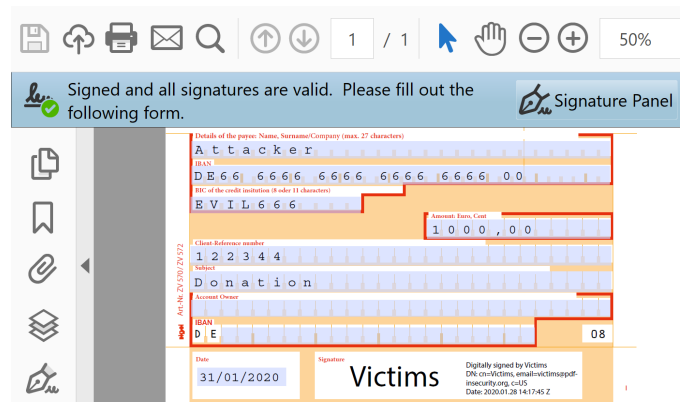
1 / 1 50%

Signed and all signatures are valid. Please fill out the following form.

Signature Panel

Details of the payee: Name, Surname/Company (max. 27 characters)
Attacker
IBAN
DE66 6666 6666 6666 6666 00
BIC of the credit institution (8 oder 11 characters)
EVIL666
Amount, Euro, Cent
1000,00
Client-Reference number
122344
Subject
Donation
Account Owner
IBAN
DE
08
Art.-Nr. ZV 570 / ZV 572
sigel

Date
31/01/2020
Signature
Victims
Digitally signed by Victims
DN: cn=Victims, email=victims@pdf-insecurity.org, c=US
Date: 2020.01.28 14:17:45 Z